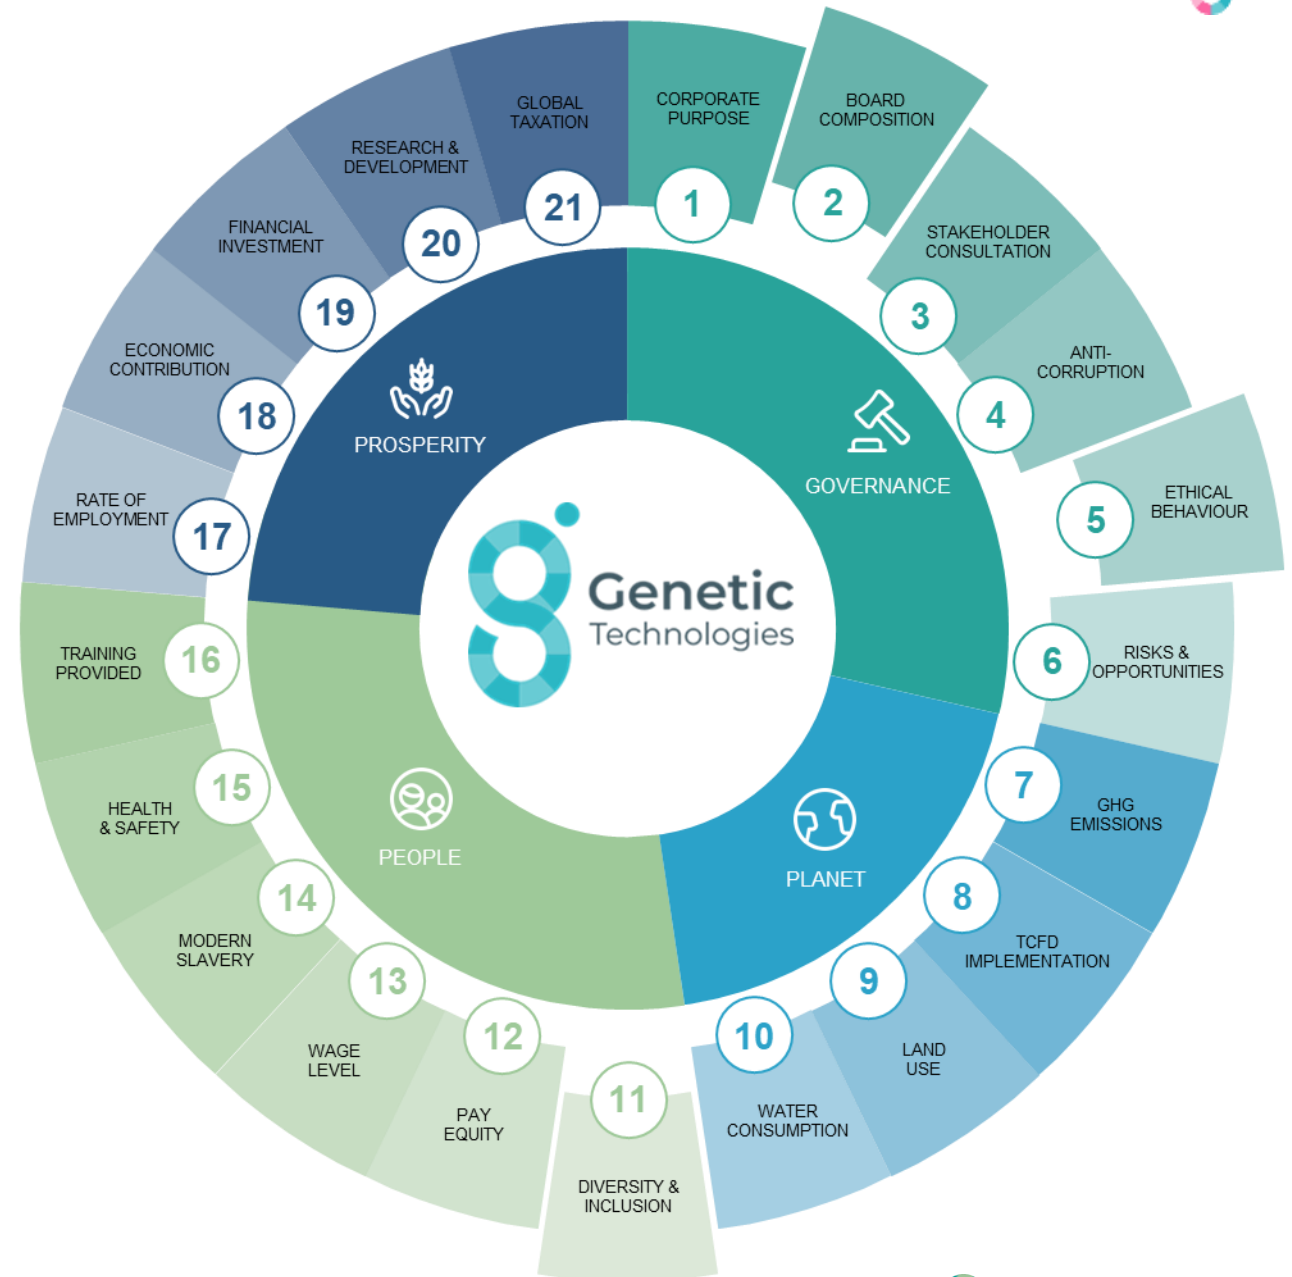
Genetic Technologies

GOVERNANCE

1 CORPORATE PURPOSE

2 BOARD COMPOSITION

3 STAKEHOLDER CONSULTATION

4 ANTI-CORRUPTION

5 ETHICAL BEHAVIOUR

6 RISKS & OPPORTUNITIES

PLANET

7 GHG EMISSIONS

8 TCFD IMPLEMENTATION

9 LAND USE

10 WATER CONSUMPTION

PEOPLE

11 DIVERSITY & INCLUSION

12 PAY EQUITY

13 WAGE LEVEL

14 MODERN SLAVERY

15 HEALTH & SAFETY

16 TRAINING PROVIDED

PROSPERITY

17 RATE OF EMPLOYMENT

18 ECONOMIC CONTRIBUTION

19 FINANCIAL INVESTMENT

20 RESEARCH & DEVELOPMENT

21 GLOBAL TAXATION